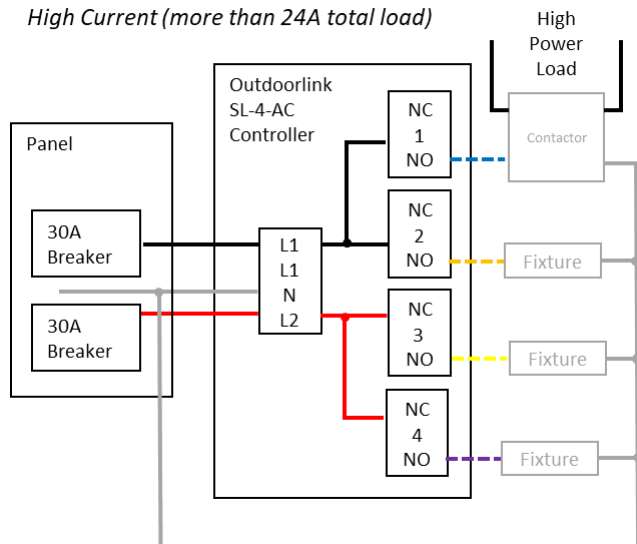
High Current (more than 24A total load)

High Power Load

Outdoorlink SL-4-AC Controller

Panel

30A Breaker

30A Breaker

L1
L1
N
L2

NC
1
NO

NC
2
NO

NC
3
NO

NC
4
NO

Contactor

Fixture

Fixture

Fixture